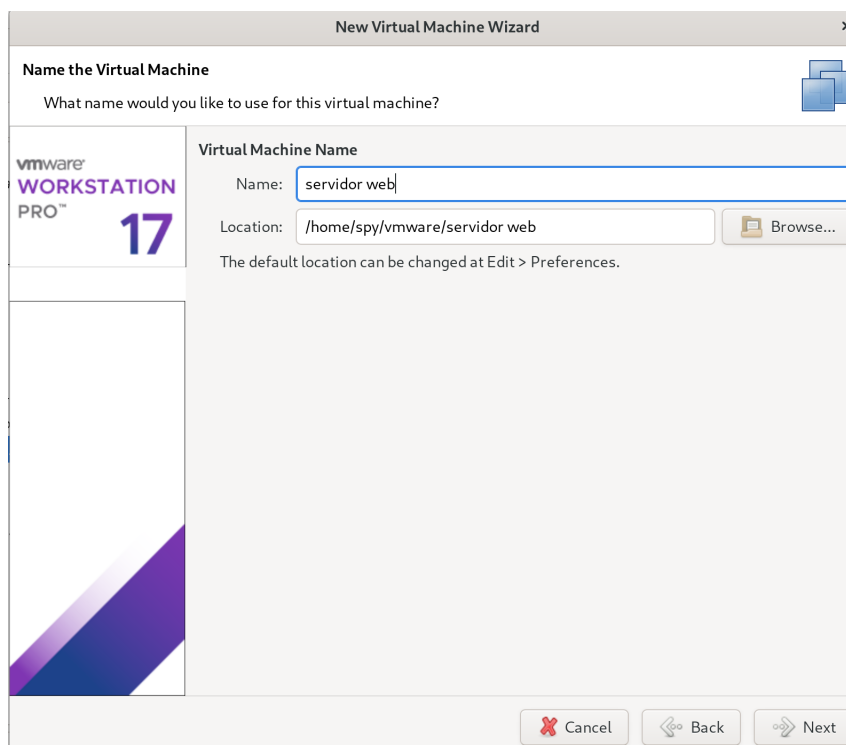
New Virtual Machine Wizard

Name the Virtual Machine

What name would you like to use for this virtual machine?

vmware
WORKSTATION
PRO™
17

Virtual Machine Name

Name: servidor web

Location: /home/spy/vmware/servidor web

Browse...

The default location can be changed at Edit > Preferences.

Cancel

Back

Next